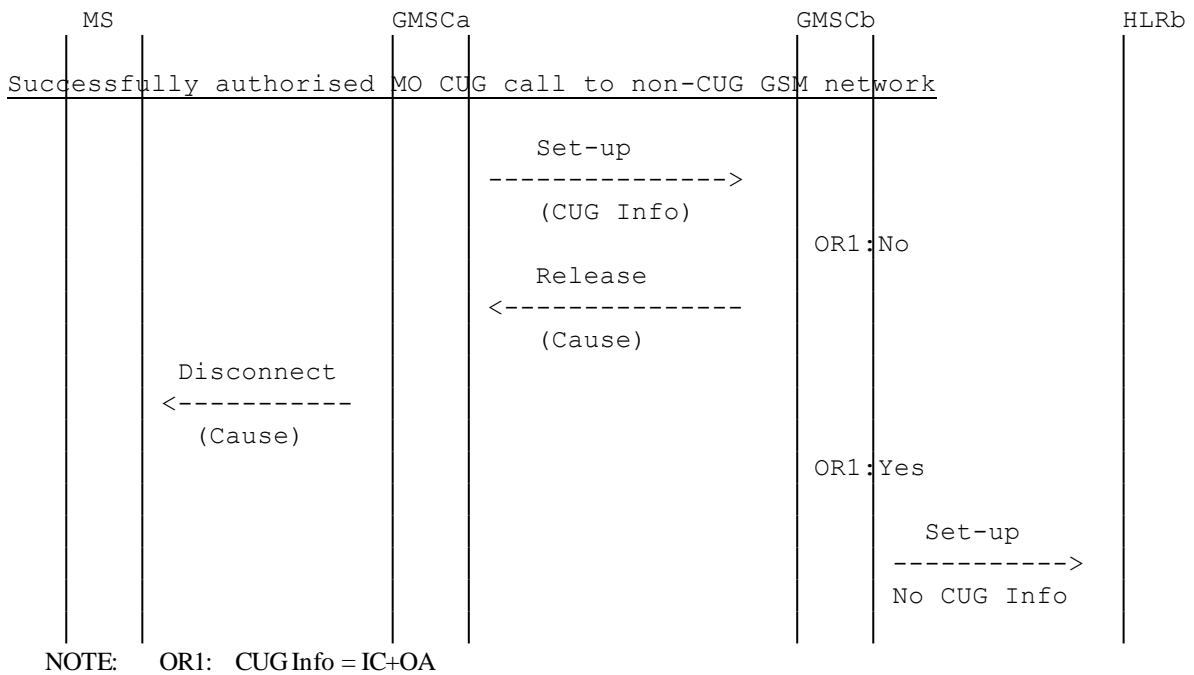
MS GMSCa GMSCb HLRb

Successfully authorised MO CUG call to non-CUG GSM network

Set-up
---------------->
(CUG Info)

OR1:No

Release
<----------------
(Cause)

Disconnect
<-----------
(Cause)

OR1:Yes

Set-up
----------->
No CUG Info

NOTE: OR1: CUG Info = IC+OA